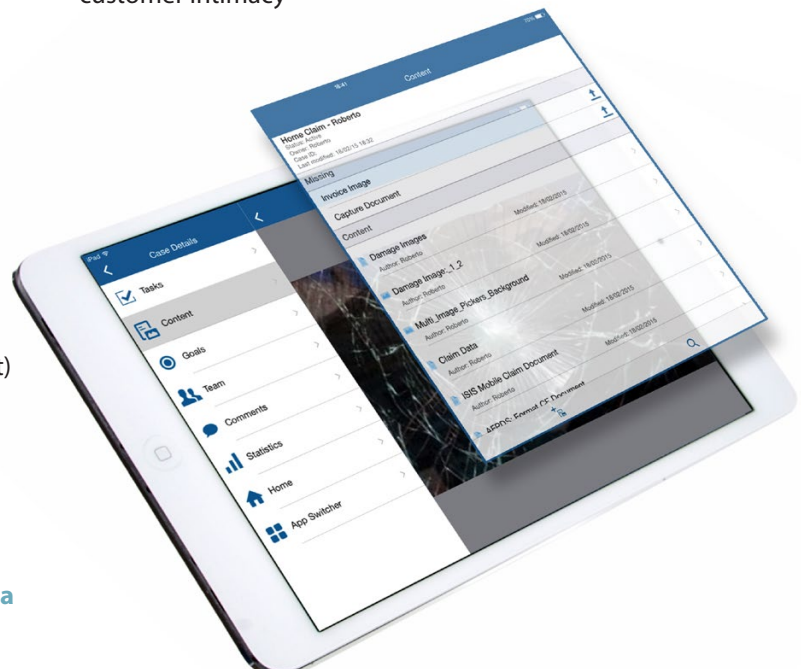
customer intimacy

t)

a

iPad
Case Details
Tasks
Content
Goals
Team
Comments
Statistics
Home
App Switcher

16:41
Content
Home Claim - Roberto
Status: Active
Owner: Roberto
Case ID:
Last modified: 18/02/15 18:32
Missing
Invoice Image
Capture Document
Content
Damage Images
Author: Roberto
Modified: 18/02/2015
Damage Image_1_2
Author: Roberto
Modified: 18/02/2015
Multi_Image_Pickers_Background
Author: Roberto
Modified: 18/02/2015
Claim Data
Author: Roberto
Modified: 18/02/2015
ISIS Mobile Claim Document
Author: Roberto
Modified: 18/02/2015
AFPDS: Format CF Document